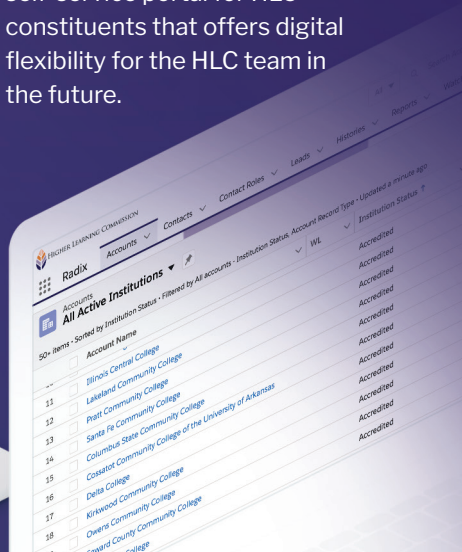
self-service portal for HLC constituents that offers digital flexibility for the HLC team in the future.

HIGHER LEARNING COMMISSION

Radix Accounts Contacts Contact Roles Leads Histories Reports

Accounts
All Active Institutions

50+ items · Sorted by Institution Status · Filtered by All accounts - Institution Status, Account Record Type · Updated a minute ago

| | Account Name | WL | Institution Status ↑ |
|---|---|---|---|
| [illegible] | Illinois Central College | | Accredited |
| 11 | Lakeland Community College | | Accredited |
| 12 | Pratt Community College | | Accredited |
| 13 | Santa Fe Community College | | Accredited |
| 14 | Columbus State Community College | | Accredited |
| 15 | Cossatot Community College of the University of Arkansas | | Accredited |
| 16 | Delta College | | Accredited |
| 17 | Kirkwood Community College | | Accredited |
| 18 | Owens Community College | | Accredited |
| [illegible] | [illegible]ard County Community College | | Accredited |
| | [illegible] College | | Accredited |